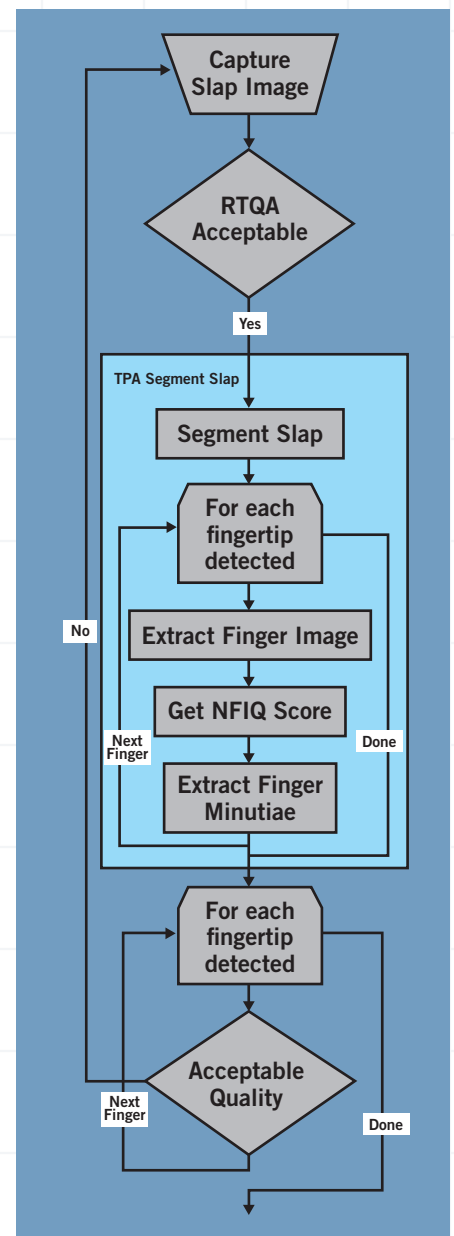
Capture Slap Image

RTQA Acceptable

Yes

TPA Segment Slap

Segment Slap

For each fingertip detected

Extract Finger Image

Get NFIQ Score

Extract Finger Minutiae

Next Finger

Done

No

For each fingertip detected

Acceptable Quality

Next Finger

Done